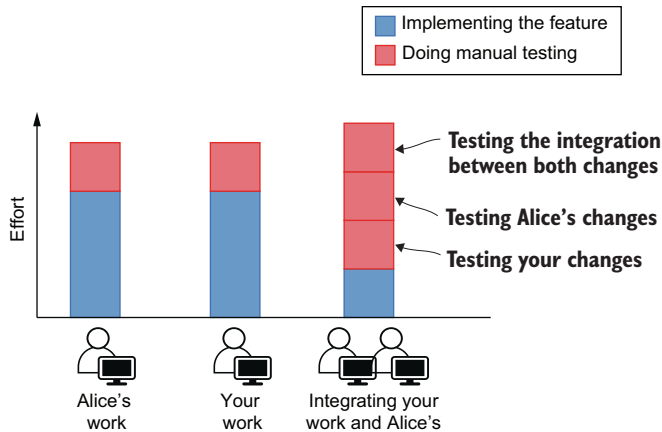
Implementing the feature
Doing manual testing

Effort

Testing the integration between both changes
Testing Alice's changes
Testing your changes

Alice's work
Your work
Integrating your work and Alice's